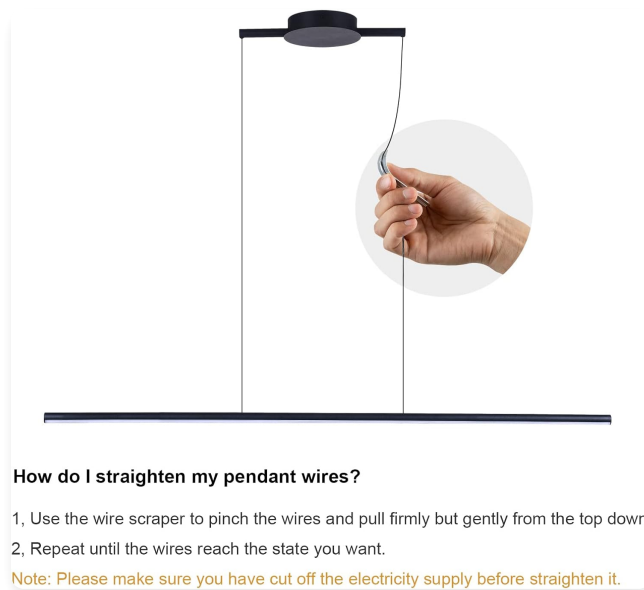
How do I straighten my pendant wires?

1, Use the wire scraper to pinch the wires and pull firmly but gently from the top dowr

2, Repeat until the wires reach the state you want.

Note: Please make sure you have cut off the electricity supply before straighten it.